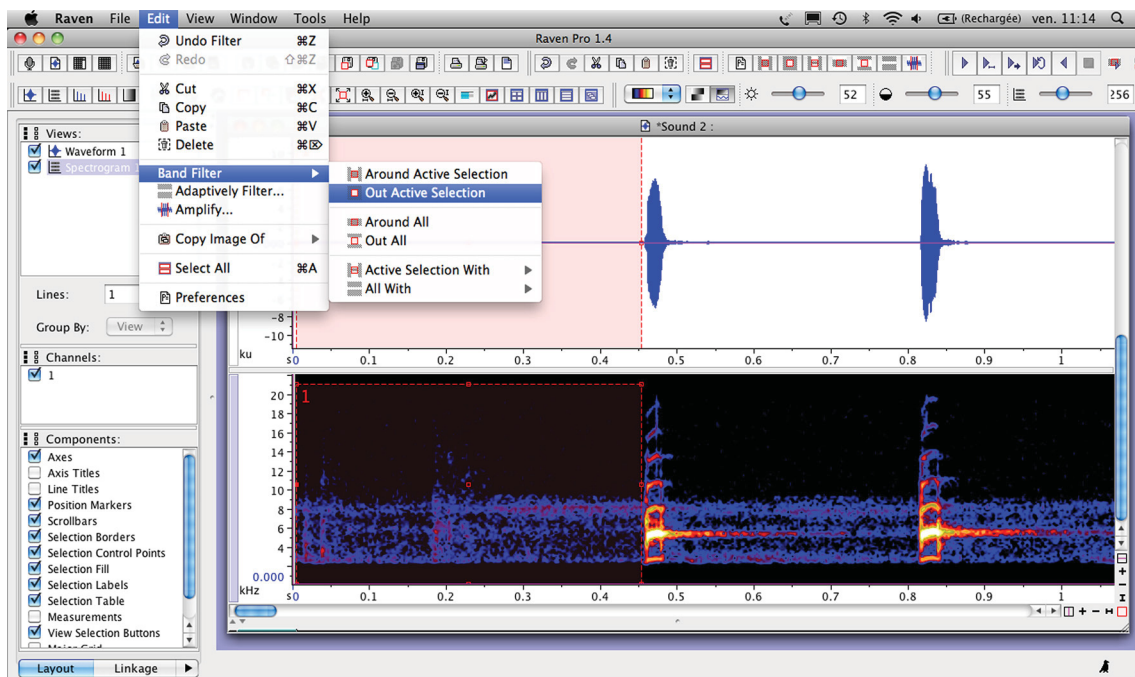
Raven File Edit View Window Tools Help (Rechargée) ven. 11:14

Raven Pro 1.4

Undo Filter ⌘Z
Redo ⇧⌘Z
Cut ⌘X
Copy ⌘C
Paste ⌘V
Delete ⌘⌦
Band Filter
Adaptively Filter...
Amplify...
Copy Image Of
Select All ⌘A
Preferences

Around Active Selection
Out Active Selection
Around All
Out All
Active Selection With
All With

52 55 256

*Sound 2 :

Views:
Waveform 1
Spectrogram 1

Lines: 1
Group By: View

Channels:
1

Components:
Axes
Axis Titles
Line Titles
Position Markers
Scrollbars
Selection Borders
Selection Control Points
Selection Fill
Selection Labels
Selection Table
Measurements
View Selection Buttons

Layout Linkage

−8
−10
ku
s0 0.1 0.2 0.3 0.4 0.5 0.6 0.7 0.8 0.9 1

20
18
16
14
12
10
8
6
4
kHz 0.000
s0 0.1 0.2 0.3 0.4 0.5 0.6 0.7 0.8 0.9 1
1